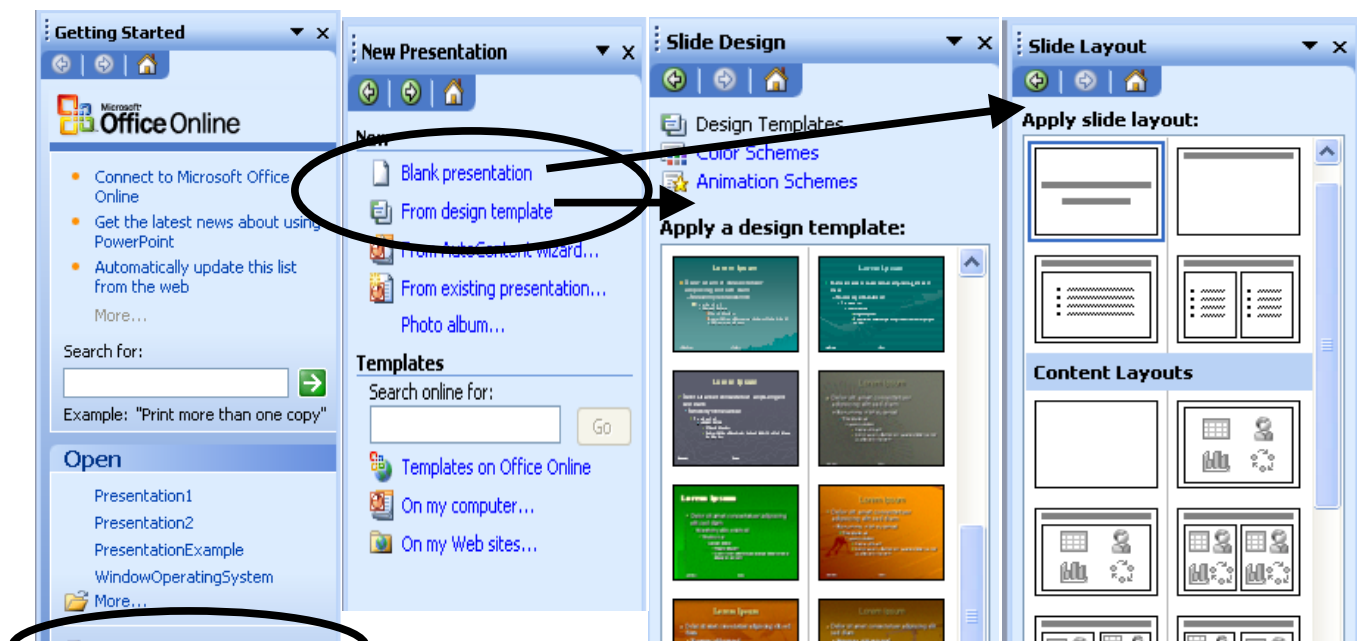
Getting Started

Microsoft Office Online

Connect to Microsoft Office Online

Get the latest news about using PowerPoint

Automatically update this list from the web

More...

Search for:

Example: "Print more than one copy"

Open

Presentation1

Presentation2

PresentationExample

WindowOperatingSystem

More...

New Presentation

New

Blank presentation

From design template

From AutoContent wizard...

From existing presentation...

Photo album...

Templates

Search online for:

Go

Templates on Office Online

On my computer...

On my Web sites...

Slide Design

Design Templates

Color Schemes

Animation Schemes

Apply a design template:

Lorem Ipsum

Lorem Ipsum

Lorem Ipsum

Lorem Ipsum

Lorem Ipsum

Lorem Ipsum

Lorem Ipsum

Lorem Ipsum

Slide Layout

Apply slide layout:

Content Layouts